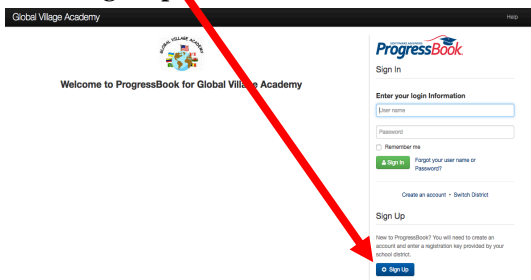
Global Village Academy

Help

GLOBAL VILLAGE ACADEMY

Welcome to ProgressBook for Global Village Academy

SOFTWARE ANSWERS ProgressBook

Sign In

Enter your login Information

User name

Password

Remember me

Sign In

Forgot your user name or Password?

Create an account • Switch District

Sign Up

New to ProgressBook? You will need to create an account and enter a registration key provided by your school district.

Sign Up